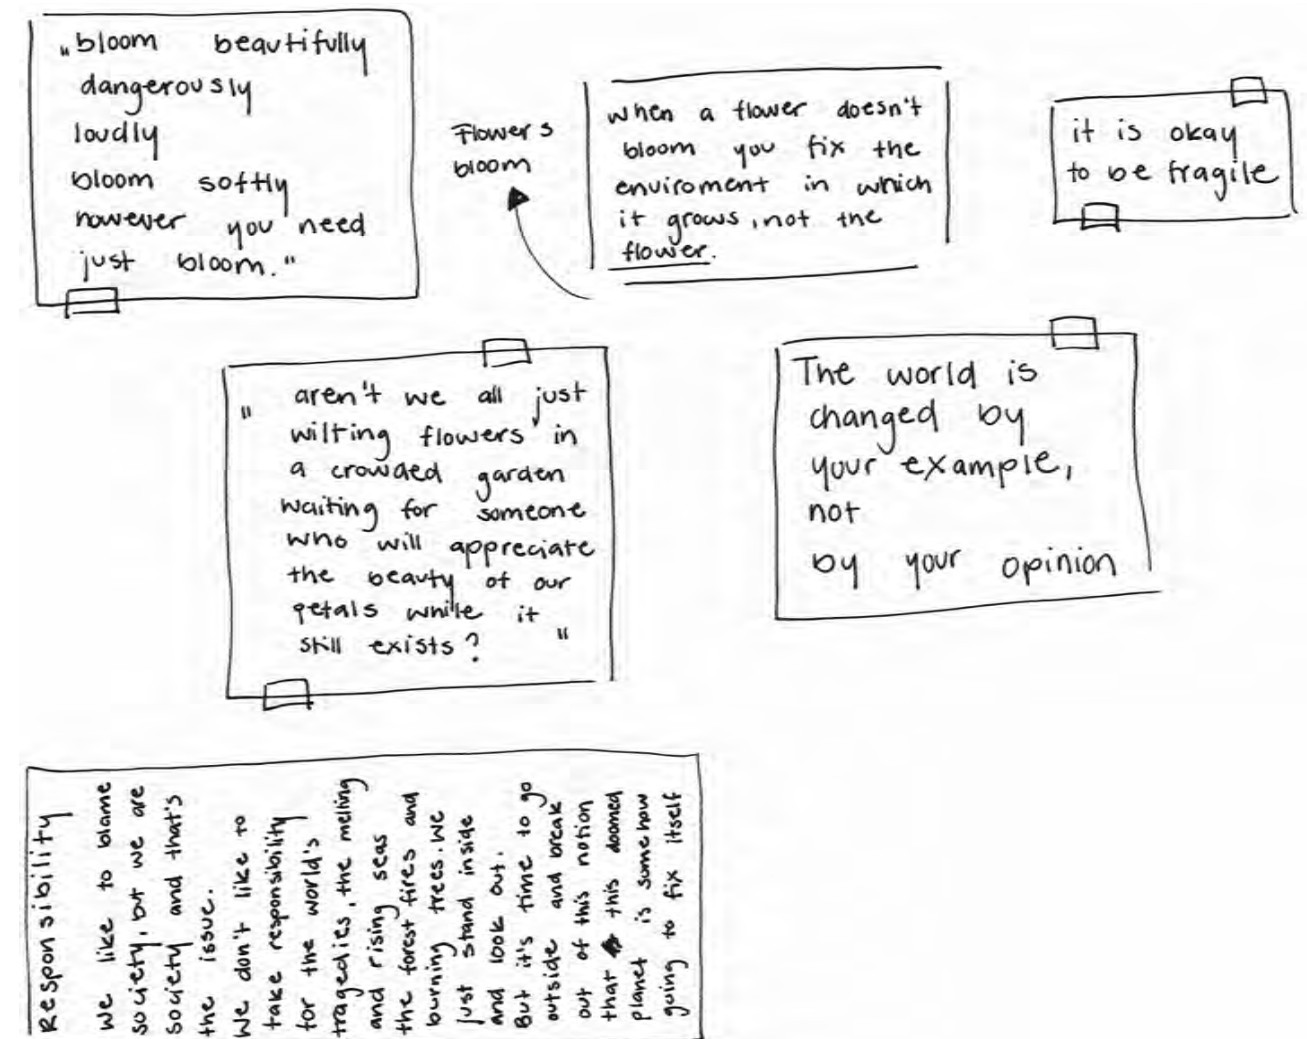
„bloom beautifully dangerously loudly bloom softly however you need just bloom."

Flowers bloom

when a flower doesn't bloom you fix the enviroment in which it grows, not the flower.

it is okay to be fragile

" aren't we all just wilting flowers in a crowded garden waiting for someone who will appreciate the beauty of our petals while it still exists? "

The world is changed by your example, not by your opinion

Responsibility

We like to blame society, but we are society and that's the issue.
We don't like to take responsibility for the world's tragedies, the melting and rising seas the forest fires and burning trees. We just stand inside and look out.
But it's time to go outside and break out of this notion that this doomed planet is somehow going to fix itself